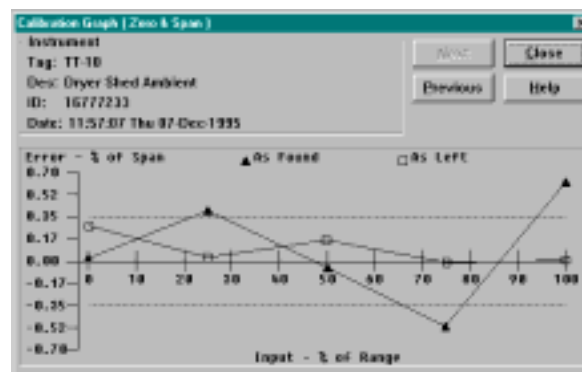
Calibration Graph [ Zero & Span ]

Instrument
Tag: TT-10
Desc: Dryer Shed Ambient
ID: 16777233
Date: 11:57:07 Thu 07-Dec-1995

Next
Close
Previous
Help

Error - % of Span
▲As Found
□As Left

0.70
0.52
0.35
0.17
0.00
-0.17
-0.35
-0.52
-0.70

0
10
20
30
40
50
60
70
80
90
100

Input - % of Range